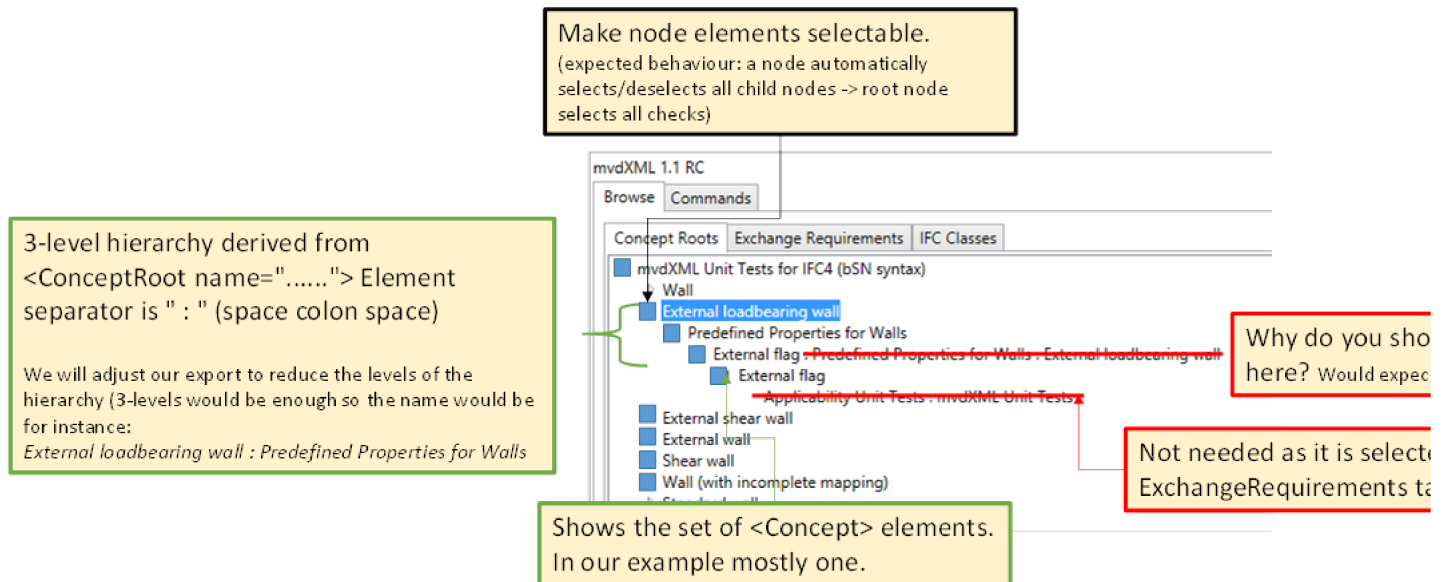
Make node elements selectable.
(expected behaviour: a node automatically selects/deselects all child nodes -> root node selects all checks)

mvdXML 1.1 RC

Browse | Commands

Concept Roots | Exchange Requirements | IFC Classes

mvdXML Unit Tests for IFC4 (bSN syntax)
Wall
External loadbearing wall
Predefined Properties for Walls
External flag : Predefined Properties for Walls : External loadbearing wall
External flag
Applicability Unit Tests : mvdXML Unit Tests
External shear wall
External wall
Shear wall
Wall (with incomplete mapping)
Standard wall

3-level hierarchy derived from <ConceptRoot name="......"> Element separator is " : " (space colon space)

We will adjust our export to reduce the levels of the hierarchy (3-levels would be enough so the name would be for instance:
External loadbearing wall : Predefined Properties for Walls

Why do you sho here? Would expec

Not needed as it is selecte ExchangeRequirements ta

Shows the set of <Concept> elements. In our example mostly one.